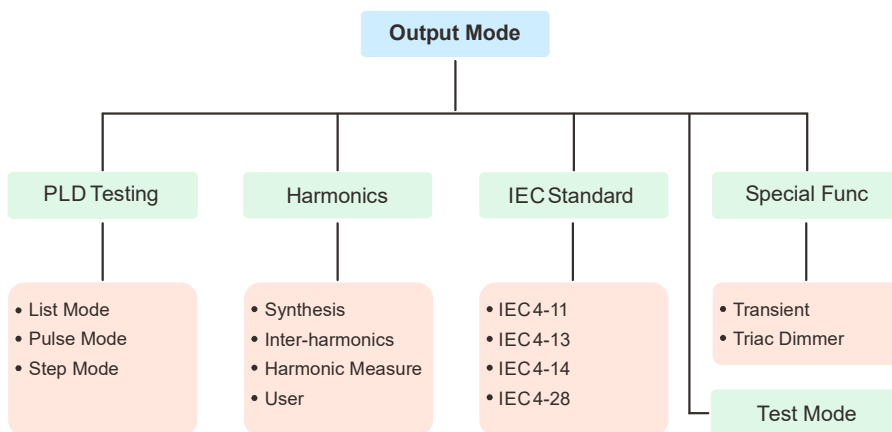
Output Mode

PLD Testing

- List Mode
- Pulse Mode
- Step Mode

Harmonics

- Synthesis
- Inter-harmonics
- Harmonic Measure
- User

IEC Standard

- IEC 4-11
- IEC 4-13
- IEC 4-14
- IEC 4-28

Special Func

- Transient
- Triac Dimmer

Test Mode